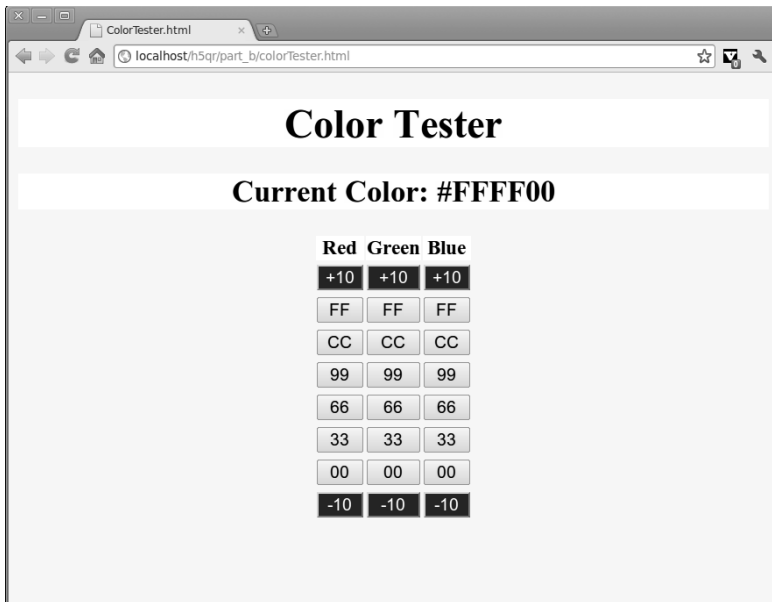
ColorTester.html

localhost/h5qr/part_b/colorTester.html

Color Tester

Current Color: #FFFF00

| Red | Green | Blue |
|---|---|---|
| +10 | +10 | +10 |
| FF | FF | FF |
| CC | CC | CC |
| 99 | 99 | 99 |
| 66 | 66 | 66 |
| 33 | 33 | 33 |
| 00 | 00 | 00 |
| -10 | -10 | -10 |